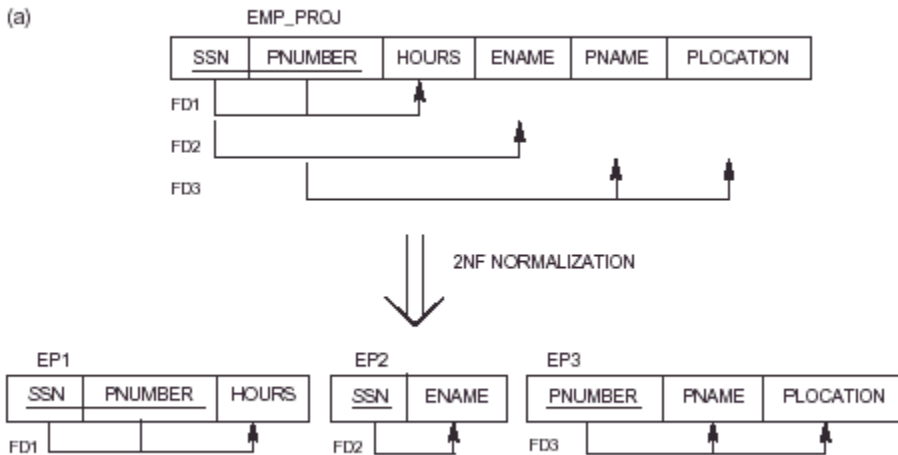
(a)

EMP_PROJ

| SSN | PNUMBER | HOURS | ENAME | PNAME | PLOCATION |
|---|---|---|---|---|---|

FD1

FD2

FD3

2NF NORMALIZATION

EP1

| SSN | PNUMBER | HOURS |
|---|---|---|

FD1

EP2

| SSN | ENAME |
|---|---|

FD2

EP3

| PNUMBER | PNAME | PLOCATION |
|---|---|---|

FD3